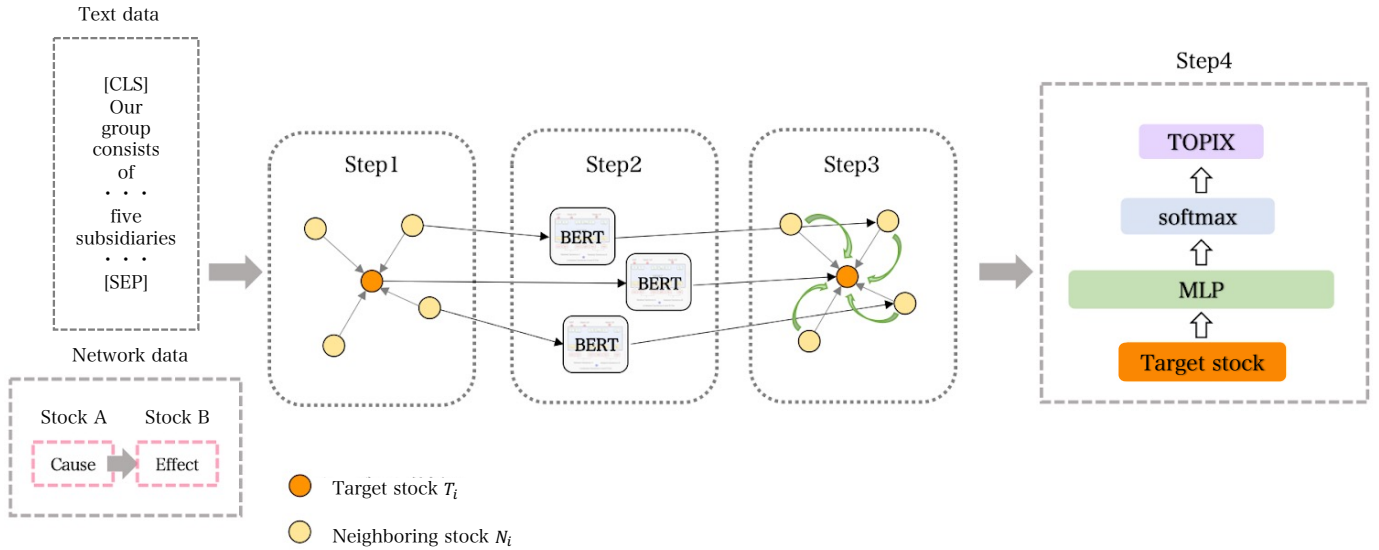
Text data

[CLS]
Our
group
consists
of
· · ·
five
subsidiaries
· · ·
[SEP]

Network data

Stock A Stock B

Cause Effect

Step1

Step2

BERT

BERT

BERT

Step3

Step4

TOPIX

softmax

MLP

Target stock

Target stock $T_i$

Neighboring stock $N_i$